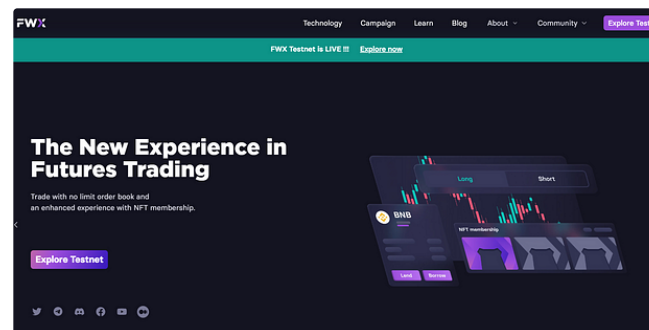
FWX

Technology Campaign Learn Blog About Community Explore Test

FWX Testnet is LIVE !!! Explore now

The New Experience in Futures Trading

Trade with no limit order book and an enhanced experience with NFT membership.

Explore Testnet

Long Short

BNB

Lend Borrow

NFT membership